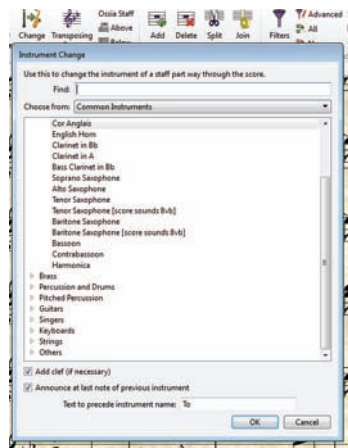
Change Transposing
Ossia Staff
Above
Below
Add Delete Split Join
Filters
Advanced
All

Instrument Change

Use this to change the instrument of a staff part way through the score.

Find:

Choose from: Common Instruments

Cor Anglais
English Horn
Clarinet in Bb
Clarinet in A
Bass Clarinet in Bb
Soprano Saxophone
Alto Saxophone
Tenor Saxophone
Tenor Saxophone [score sounds 8vb]
Baritone Saxophone
Baritone Saxophone [score sounds 8vb]
Bassoon
Contrabassoon
Harmonica
Brass
Percussion and Drums
Pitched Percussion
Guitars
Singers
Keyboards
Strings
Others

Add clef (if necessary)
Announce at last note of previous instrument

Text to precede instrument name: To

OK Cancel